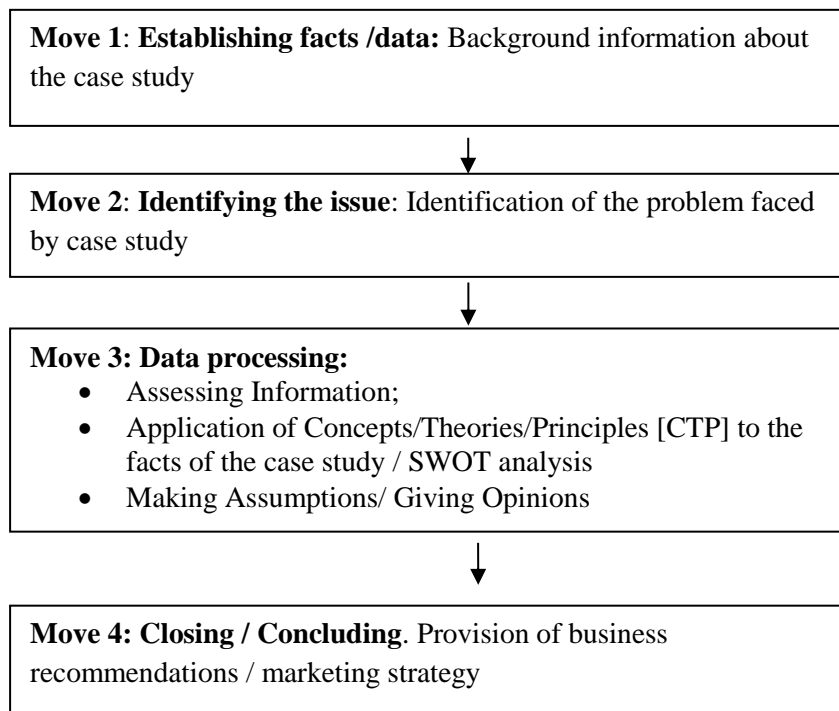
Move 1: Establishing facts /data: Background information about the case study

Move 2: Identifying the issue: Identification of the problem faced by case study

Move 3: Data processing:
- Assessing Information;
- Application of Concepts/Theories/Principles [CTP] to the facts of the case study / SWOT analysis
- Making Assumptions/ Giving Opinions

Move 4: Closing / Concluding. Provision of business recommendations / marketing strategy